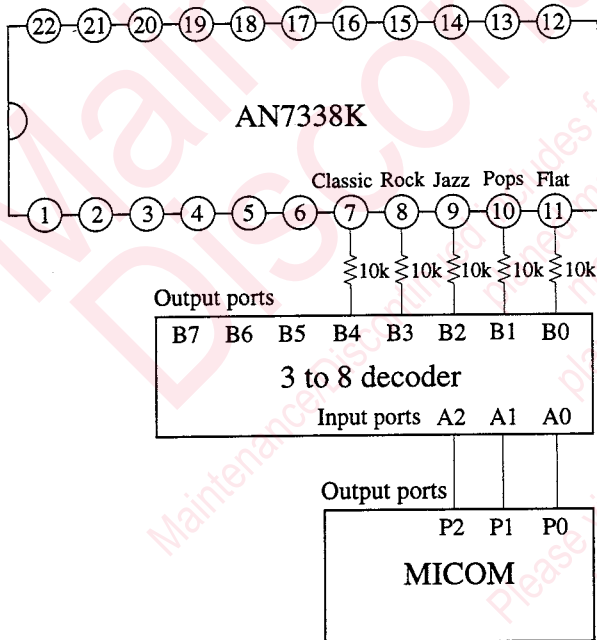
22 21 20 19 18 17 16 15 14 13 12

AN7338K

Classic Rock Jazz Pops Flat

1 2 3 4 5 6 7 8 9 10 11

10k 10k 10k 10k 10k

Output ports

B7 B6 B5 B4 B3 B2 B1 B0

3 to 8 decoder

Input ports A2 A1 A0

Output ports

P2 P1 P0

MICOM

Maintenance/Discontinued